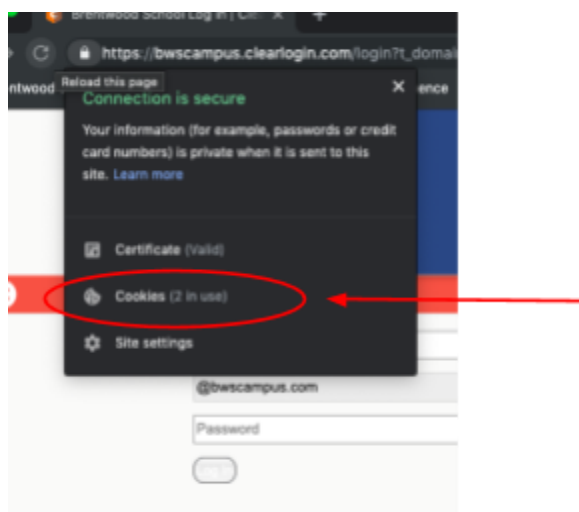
Brentwood School Log in | Cl
https://bwscampus.clearlogin.com/login?t_domai
Reload this page
ntwood
ence
Connection is secure
Your information (for example, passwords or credit card numbers) is private when it is sent to this site. Learn more
Certificate (Valid)
Cookies (2 in use)
Site settings
@bwscampus.com
Password
Log in